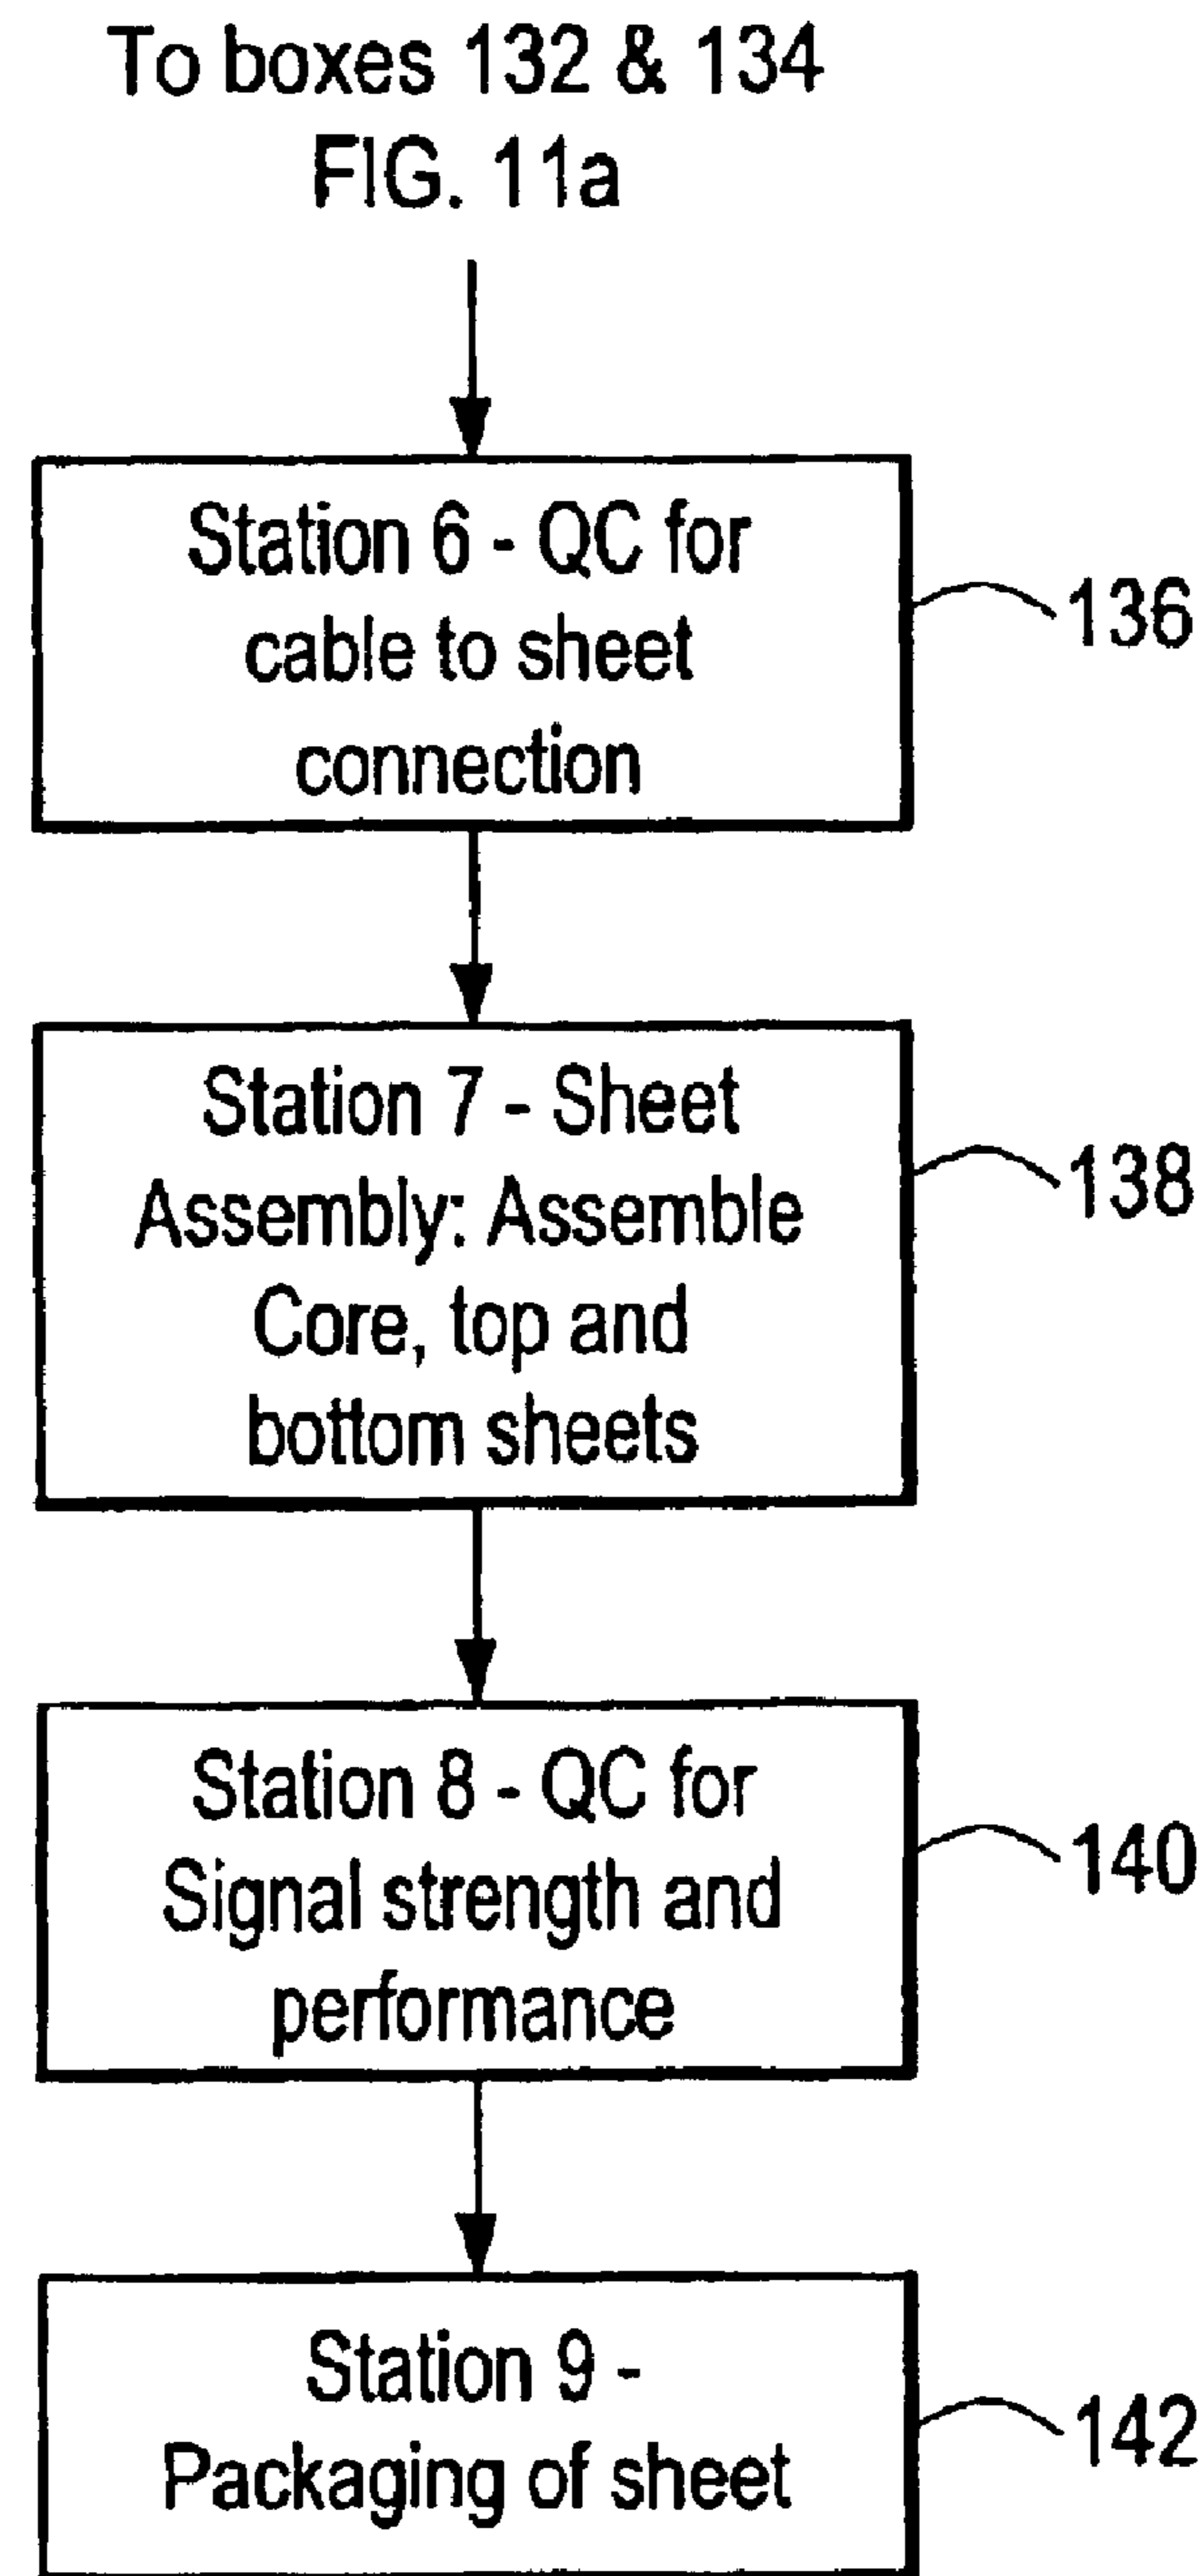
To boxes 132 & 134
FIG. 11a

Station 6 - QC for cable to sheet connection

136

Station 7 - Sheet Assembly: Assemble Core, top and bottom sheets

138

Station 8 - QC for Signal strength and performance

140

Station 9 - Packaging of sheet

142